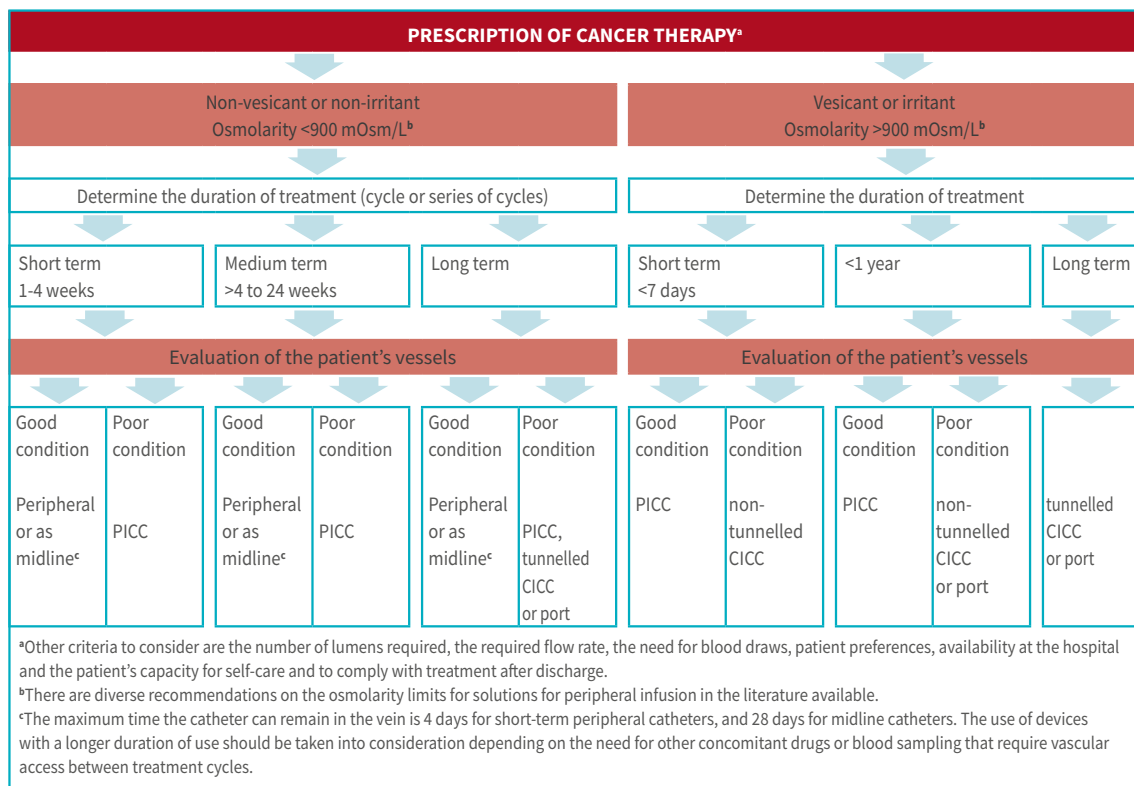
PRESCRIPTION OF CANCER THERAPY$^{a}$

Non-vesicant or non-irritant
Osmolarity <900 mOsm/L$^{b}$

Determine the duration of treatment (cycle or series of cycles)

Short term
1-4 weeks

Medium term
>4 to 24 weeks

Long term

Evaluation of the patient's vessels

Good condition
Peripheral or as midline$^{c}$

Poor condition
PICC

Good condition
Peripheral or as midline$^{c}$

Poor condition
PICC

Good condition
Peripheral or as midline$^{c}$

Poor condition
PICC, tunnelled CICC or port

Vesicant or irritant
Osmolarity >900 mOsm/L$^{b}$

Determine the duration of treatment

Short term
<7 days

<1 year

Long term

Evaluation of the patient's vessels

Good condition
PICC

Poor condition
non-tunnelled CICC

Good condition
PICC

Poor condition
non-tunnelled CICC or port

tunnelled CICC or port

$^{a}$Other criteria to consider are the number of lumens required, the required flow rate, the need for blood draws, patient preferences, availability at the hospital and the patient's capacity for self-care and to comply with treatment after discharge.
$^{b}$There are diverse recommendations on the osmolarity limits for solutions for peripheral infusion in the literature available.
$^{c}$The maximum time the catheter can remain in the vein is 4 days for short-term peripheral catheters, and 28 days for midline catheters. The use of devices with a longer duration of use should be taken into consideration depending on the need for other concomitant drugs or blood sampling that require vascular access between treatment cycles.